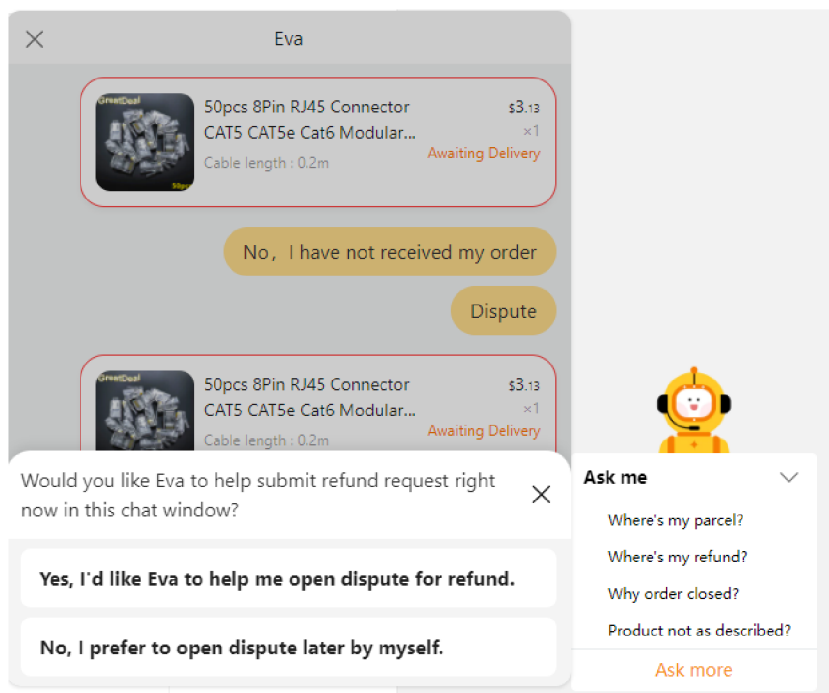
Eva

GreatDeal
50pcs

50pcs 8Pin RJ45 Connector CAT5 CAT5e Cat6 Modular...
Cable length : 0.2m
$3.13
×1
Awaiting Delivery

No，I have not received my order

Dispute

GreatDeal

50pcs 8Pin RJ45 Connector CAT5 CAT5e Cat6 Modular...
Cable length : 0.2m
$3.13
×1
Awaiting Delivery

Would you like Eva to help submit refund request right now in this chat window?

Yes, I'd like Eva to help me open dispute for refund.

No, I prefer to open dispute later by myself.

Ask me

Where's my parcel?

Where's my refund?

Why order closed?

Product not as described?

Ask more